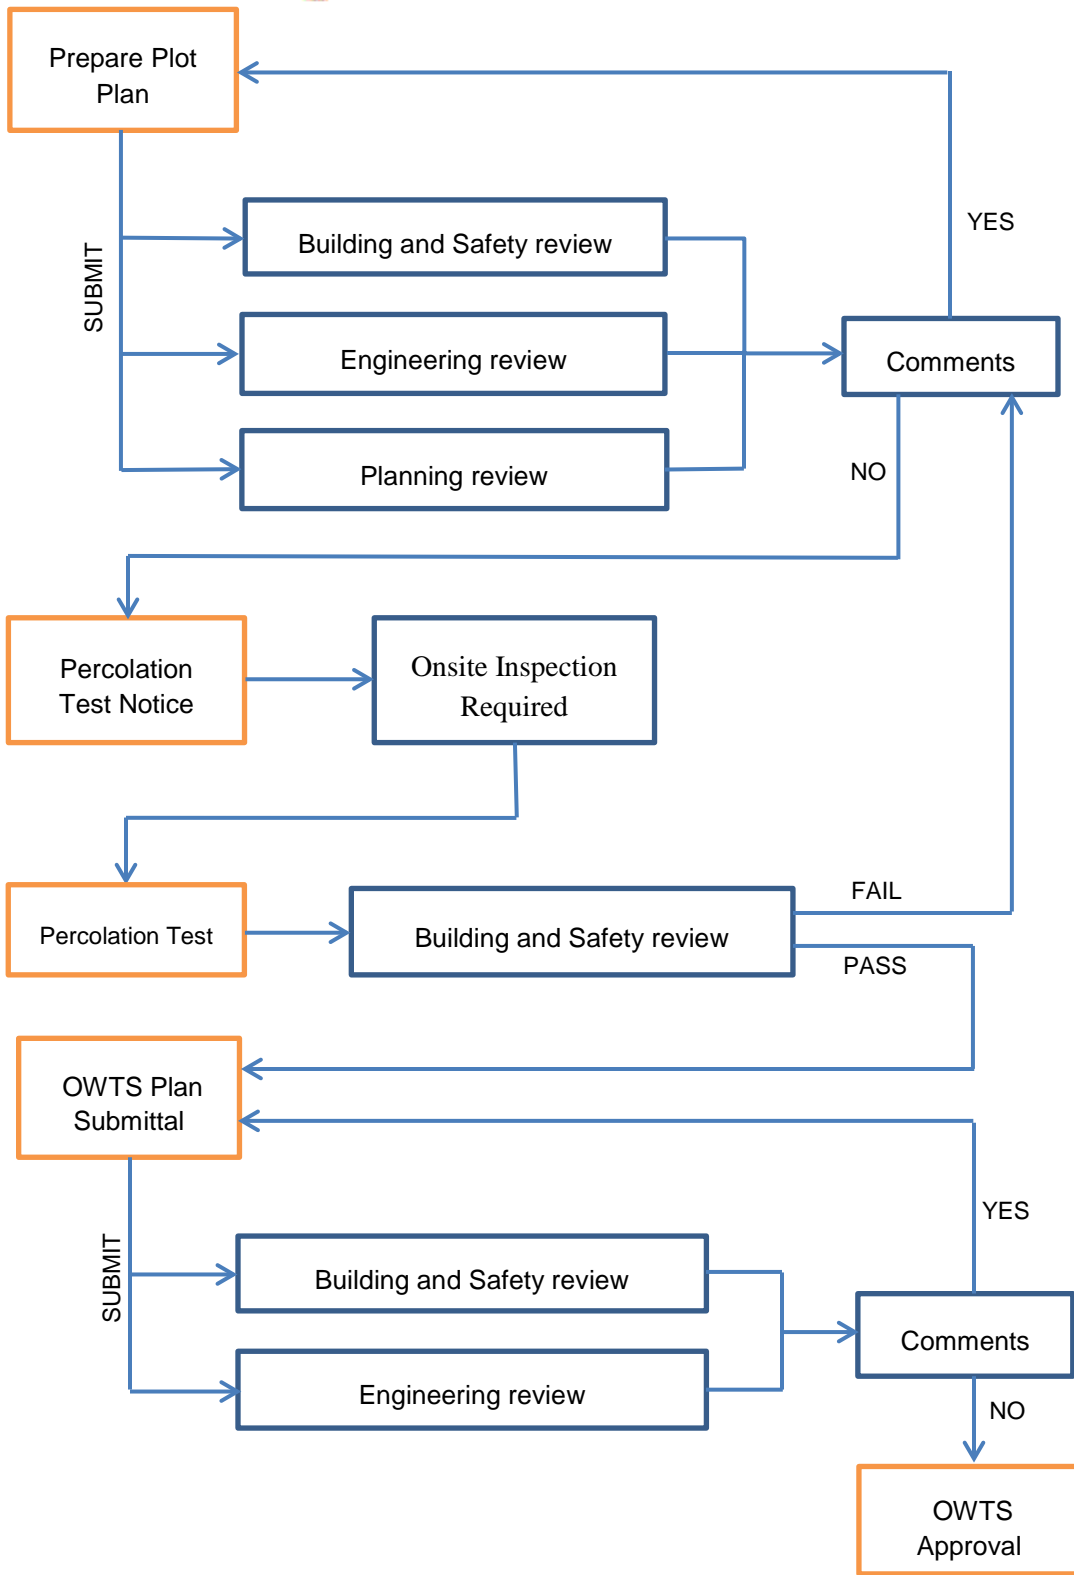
Prepare Plot Plan

SUBMIT

Building and Safety review

Engineering review

Planning review

YES

Comments

NO

Percolation Test Notice

Onsite Inspection Required

Percolation Test

Building and Safety review

FAIL

PASS

OWTS Plan Submittal

SUBMIT

Building and Safety review

Engineering review

YES

Comments

NO

OWTS Approval